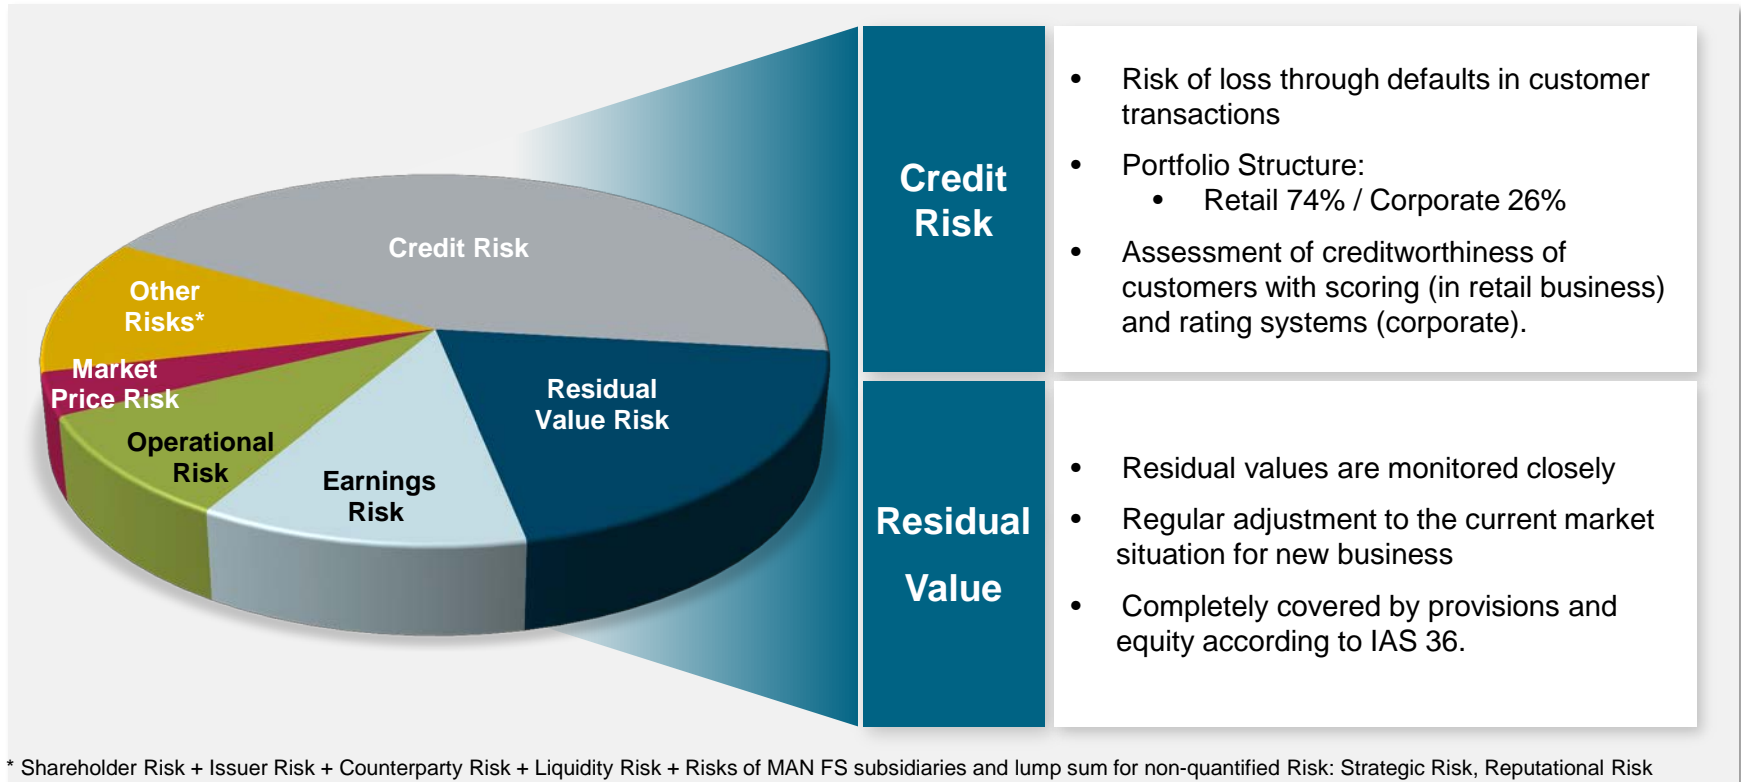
Credit Risk

Other Risks*

Market Price Risk

Operational Risk

Earnings Risk

Residual Value Risk

Credit Risk

- Risk of loss through defaults in customer transactions
- Portfolio Structure:
  - Retail 74% / Corporate 26%
- Assessment of creditworthiness of customers with scoring (in retail business) and rating systems (corporate).

Residual Value

- Residual values are monitored closely
- Regular adjustment to the current market situation for new business
- Completely covered by provisions and equity according to IAS 36.

* Shareholder Risk + Issuer Risk + Counterparty Risk + Liquidity Risk + Risks of MAN FS subsidiaries and lump sum for non-quantified Risk: Strategic Risk, Reputational Risk